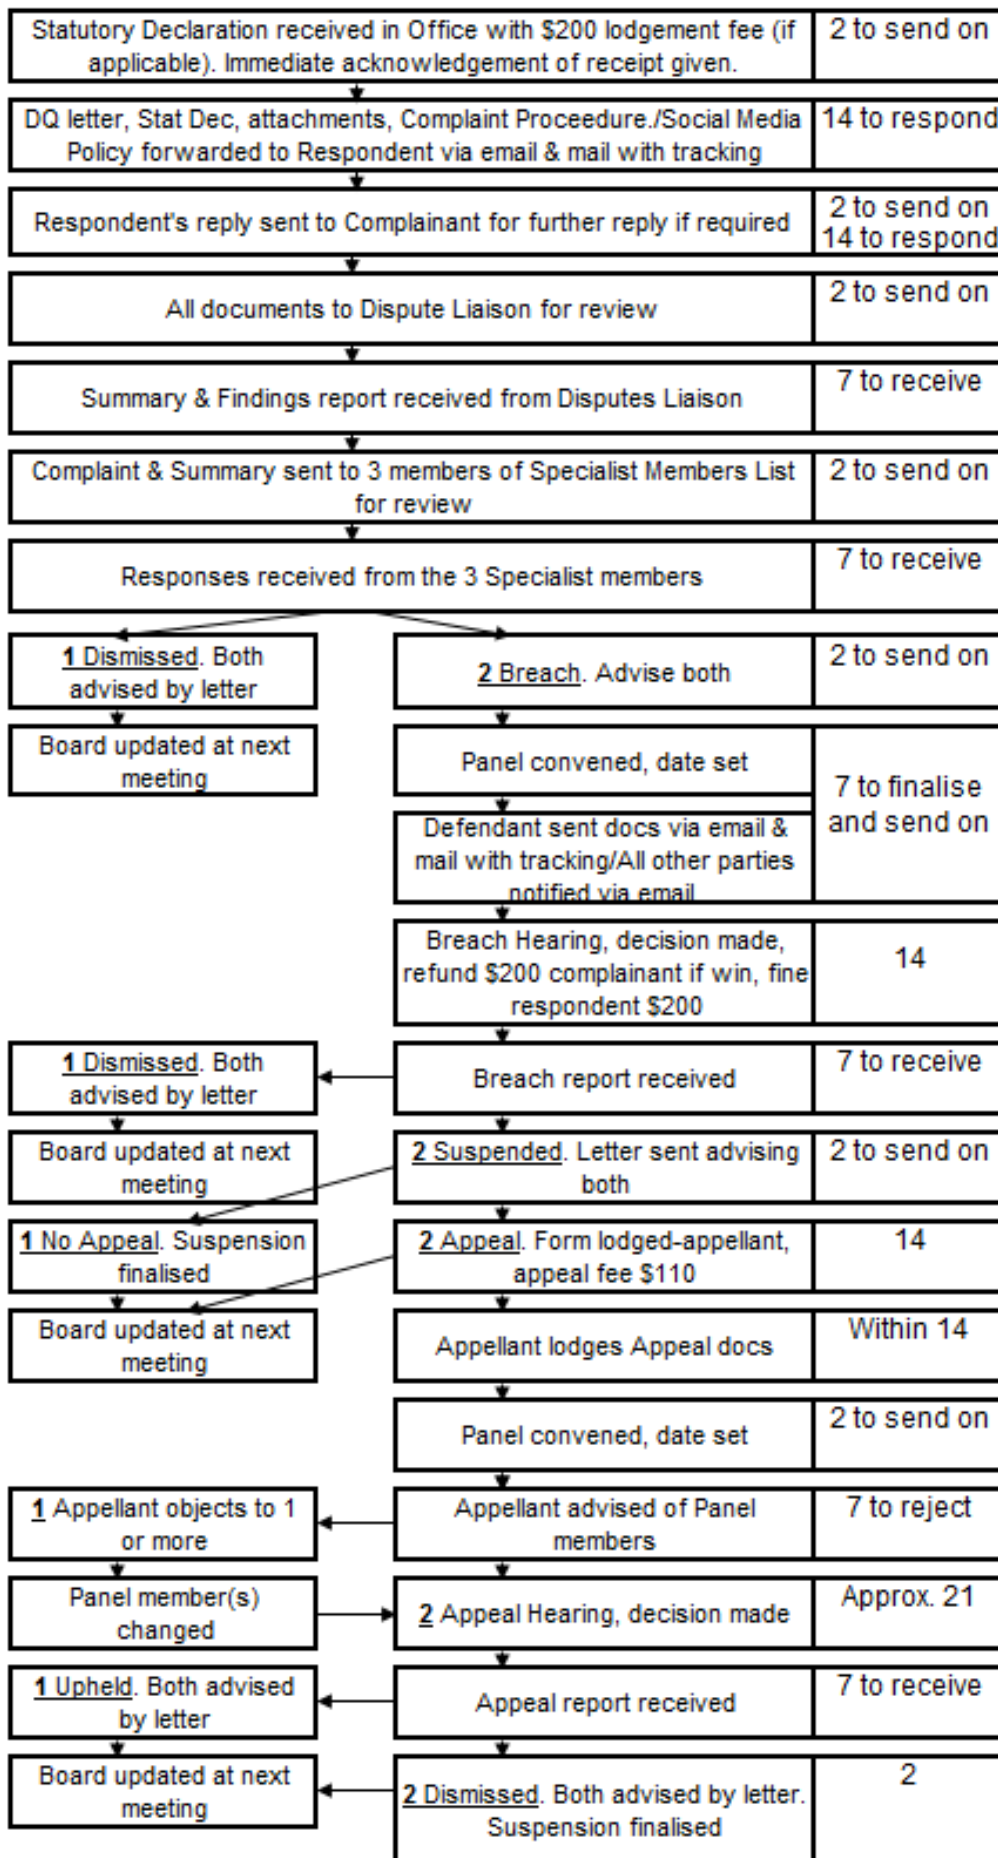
Statutory Declaration received in Office with $200 lodgement fee (if applicable). Immediate acknowledgement of receipt given.
2 to send on

DQ letter, Stat Dec, attachments, Complaint Proceedure./Social Media Policy forwarded to Respondent via email & mail with tracking
14 to respond

Respondent's reply sent to Complainant for further reply if required
2 to send on
14 to respond

All documents to Dispute Liaison for review
2 to send on

Summary & Findings report received from Disputes Liaison
7 to receive

Complaint & Summary sent to 3 members of Specialist Members List for review
2 to send on

Responses received from the 3 Specialist members
7 to receive

1 Dismissed. Both advised by letter

Board updated at next meeting

2 Breach. Advise both
2 to send on

Panel convened, date set

Defendant sent docs via email & mail with tracking/All other parties notified via email
7 to finalise and send on

Breach Hearing, decision made, refund $200 complainant if win, fine respondent $200
14

1 Dismissed. Both advised by letter

Breach report received
7 to receive

Board updated at next meeting

2 Suspended. Letter sent advising both
2 to send on

1 No Appeal. Suspension finalised

2 Appeal. Form lodged-appellant, appeal fee $110
14

Board updated at next meeting

Appellant lodges Appeal docs
Within 14

Panel convened, date set
2 to send on

1 Appellant objects to 1 or more

Appellant advised of Panel members
7 to reject

Panel member(s) changed

2 Appeal Hearing, decision made
Approx. 21

1 Upheld. Both advised by letter

Appeal report received
7 to receive

Board updated at next meeting

2 Dismissed. Both advised by letter. Suspension finalised
2